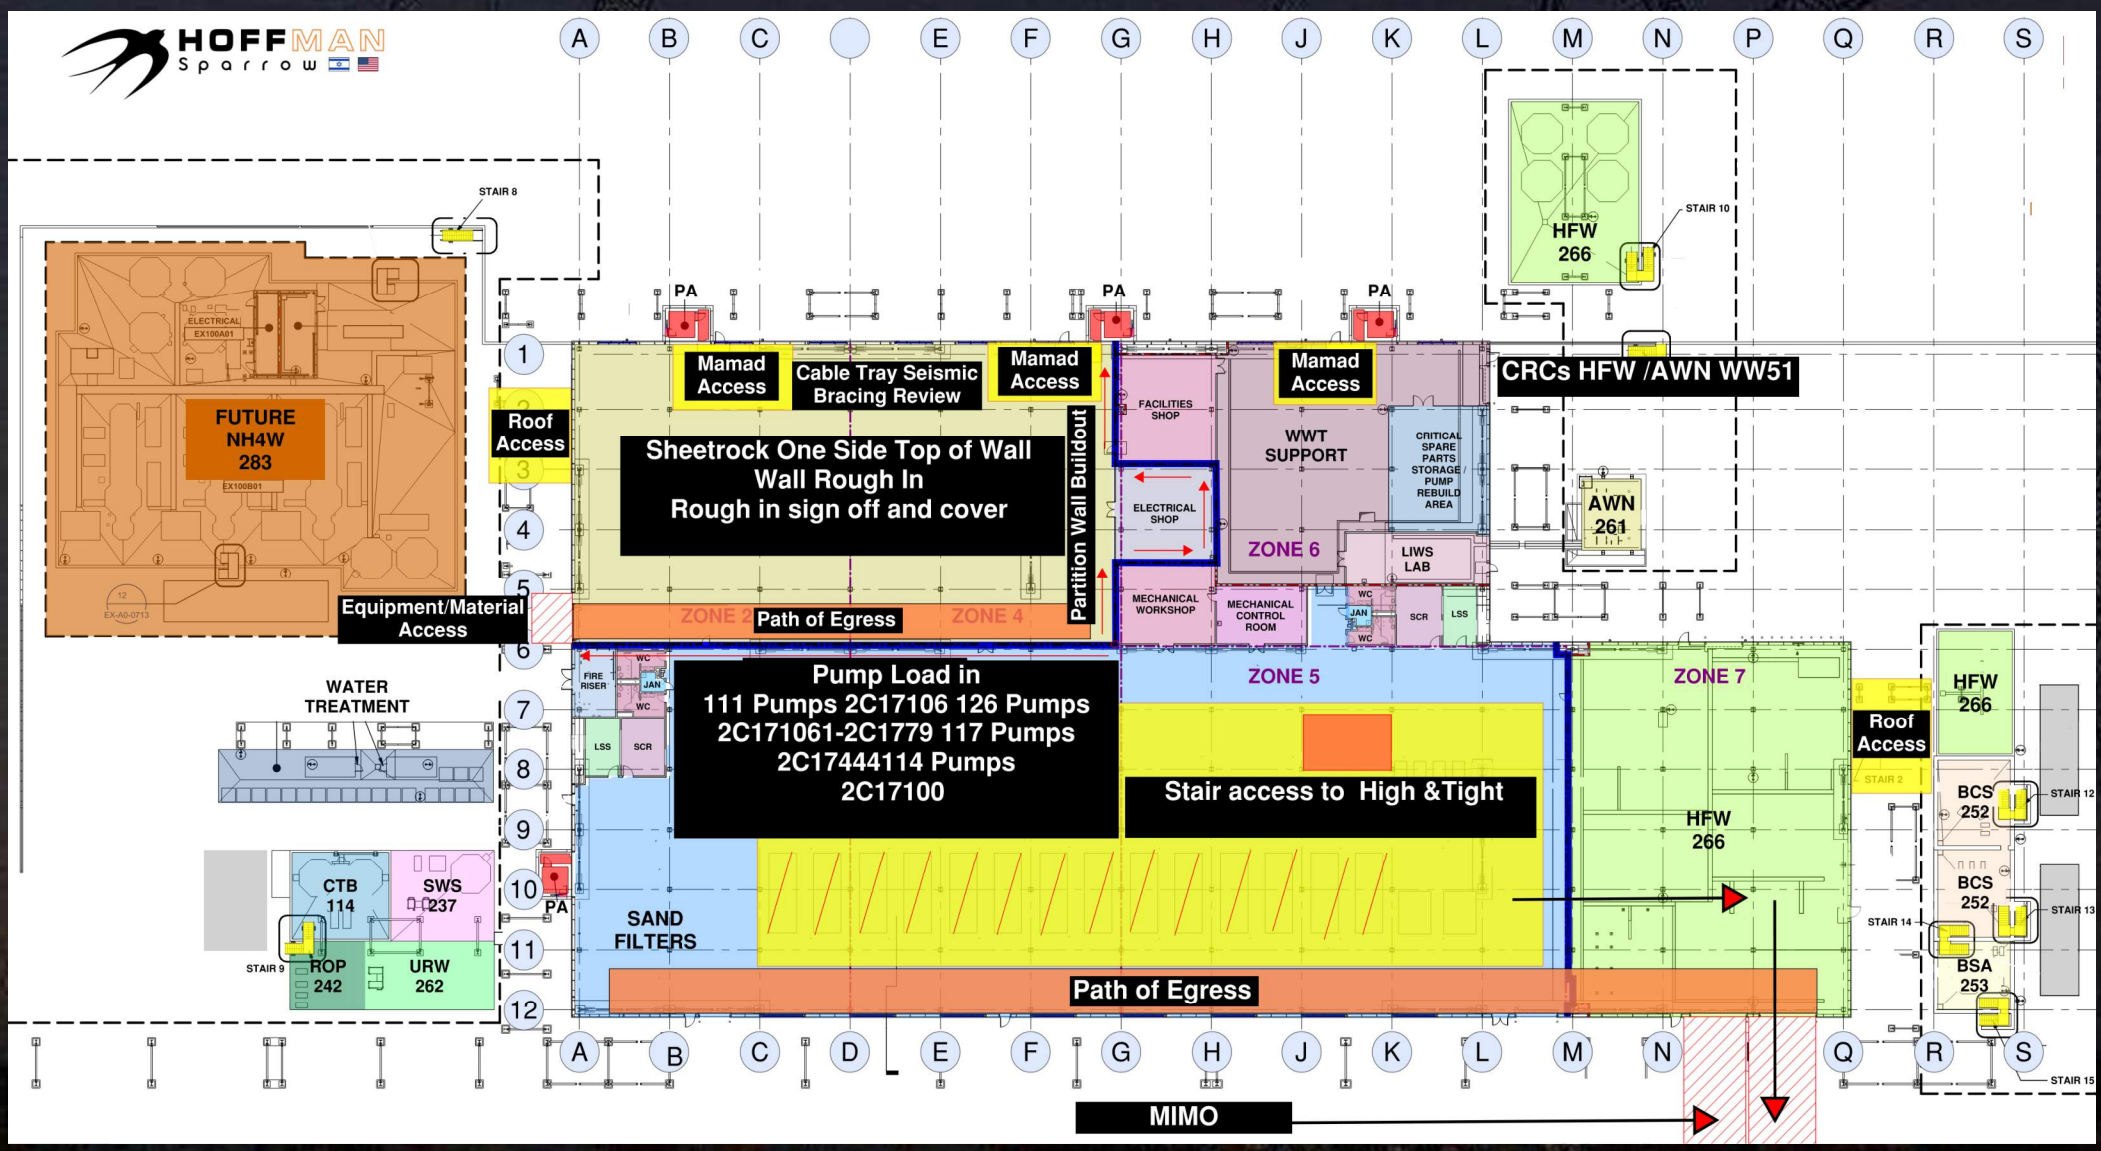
HOFFMAN
Sparrow

A B C E F G H J K L M N P Q R S

STAIR 8

ELECTRICAL EX100A01

FUTURE NH4W 283

EX100B01

12 EX-A0-0713

PA PA PA

Mamad Access

Cable Tray Seismic Bracing Review

Mamad Access

Mamad Access

Roof Access

1 2 3 4 5 6 7 8 9 10 11 12

Sheetrock One Side Top of Wall
Wall Rough In
Rough in sign off and cover

Partition Wall Buildout

FACILITIES SHOP

WWT SUPPORT

CRITICAL SPARE PARTS STORAGE / PUMP REBUILD AREA

ELECTRICAL SHOP

ZONE 6

LIWS LAB

MECHANICAL WORKSHOP

MECHANICAL CONTROL ROOM

WC JAN WC SCR LSS

STAIR 10

HFW 266

CRCs HFW /AWN WW51

AWN 261

Equipment/Material Access

ZONE 2 Path of Egress ZONE 4

WATER TREATMENT

FIRE RISER WC JAN WC LSS SCR

Pump Load in
111 Pumps 2C17106 126 Pumps
2C171061-2C1779 117 Pumps
2C17444114 Pumps
2C17100

ZONE 5

Stair access to High &Tight

ZONE 7

HFW 266

Roof Access

STAIR 2

HFW 266

BCS 252

STAIR 12

BCS 252

STAIR 13

STAIR 14

BSA 253

CTB 114

SWS 237

PA

SAND FILTERS

STAIR 9

ROP 242

URW 262

Path of Egress

A B C D E F G H J K L M N Q R S

STAIR 15

MIMO